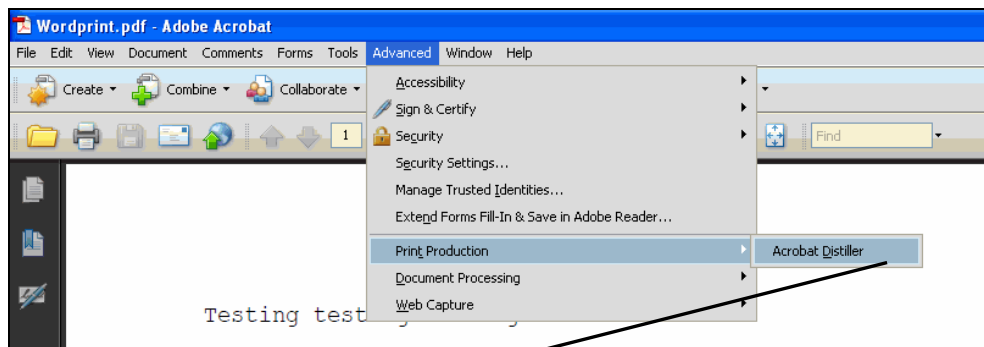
Wordprint.pdf - Adobe Acrobat

File Edit View Document Comments Forms Tools Advanced Window Help

Create Combine Collaborate

1

Find

Accessibility

Sign & Certify

Security

Security Settings...

Manage Trusted Identities...

Extend Forms Fill-In & Save in Adobe Reader...

Print Production

Acrobat Distiller

Document Processing

Web Capture

Testing test